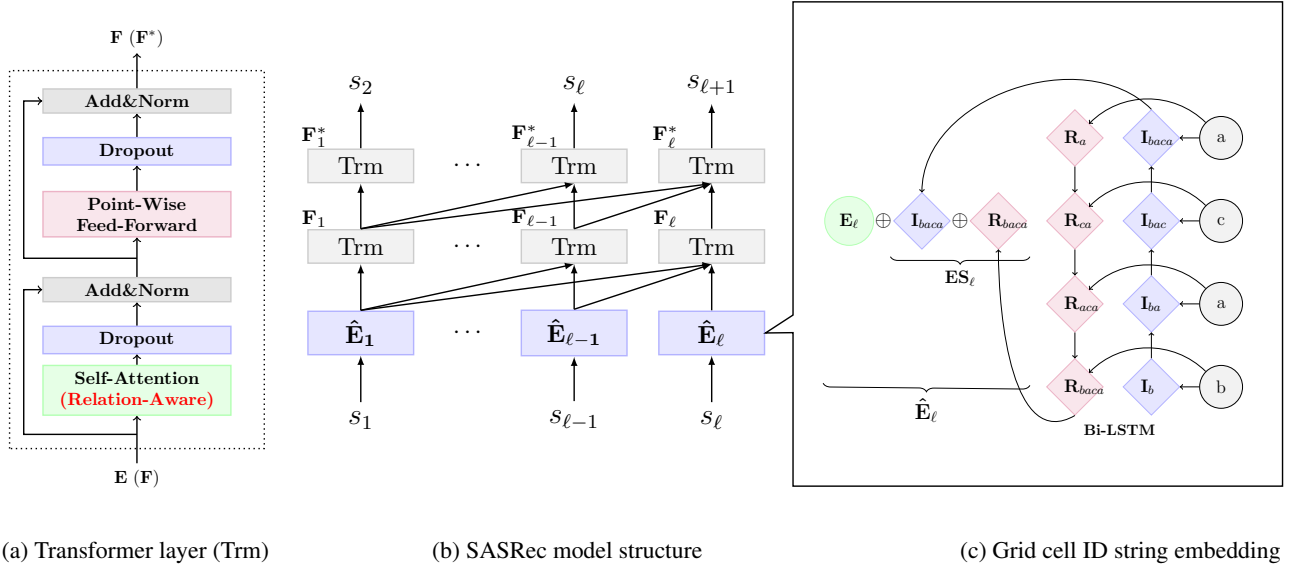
$\mathbf{F}$ ($\mathbf{F}^*$)

Add&Norm

Dropout

Point-Wise Feed-Forward

Add&Norm

Dropout

Self-Attention (Relation-Aware)

$\mathbf{E}$ ($\mathbf{F}$)

$s_2$ $s_\ell$ $s_{\ell+1}$

$\mathbf{F}_1^*$ $\mathbf{F}_{\ell-1}^*$ $\mathbf{F}_\ell^*$

Trm ··· Trm Trm

$\mathbf{F}_1$ $\mathbf{F}_{\ell-1}$ $\mathbf{F}_\ell$

Trm ··· Trm Trm

$\hat{\mathbf{E}}_\mathbf{1}$ ··· $\hat{\mathbf{E}}_{\ell-\mathbf{1}}$ $\hat{\mathbf{E}}_\ell$

$s_1$ $s_{\ell-1}$ $s_\ell$

$\mathbf{R}_a$ $\mathbf{I}_{baca}$ a

$\mathbf{E}_\ell$ $\oplus$ $\mathbf{I}_{baca}$ $\oplus$ $\mathbf{R}_{baca}$ $\mathbf{R}_{ca}$ $\mathbf{I}_{bac}$ c

$\mathbf{ES}_\ell$

$\mathbf{R}_{aca}$ $\mathbf{I}_{ba}$ a

$\mathbf{R}_{baca}$ $\mathbf{I}_b$ b

$\hat{\mathbf{E}}_\ell$

Bi-LSTM

(a) Transformer layer (Trm)

(b) SASRec model structure

(c) Grid cell ID string embedding